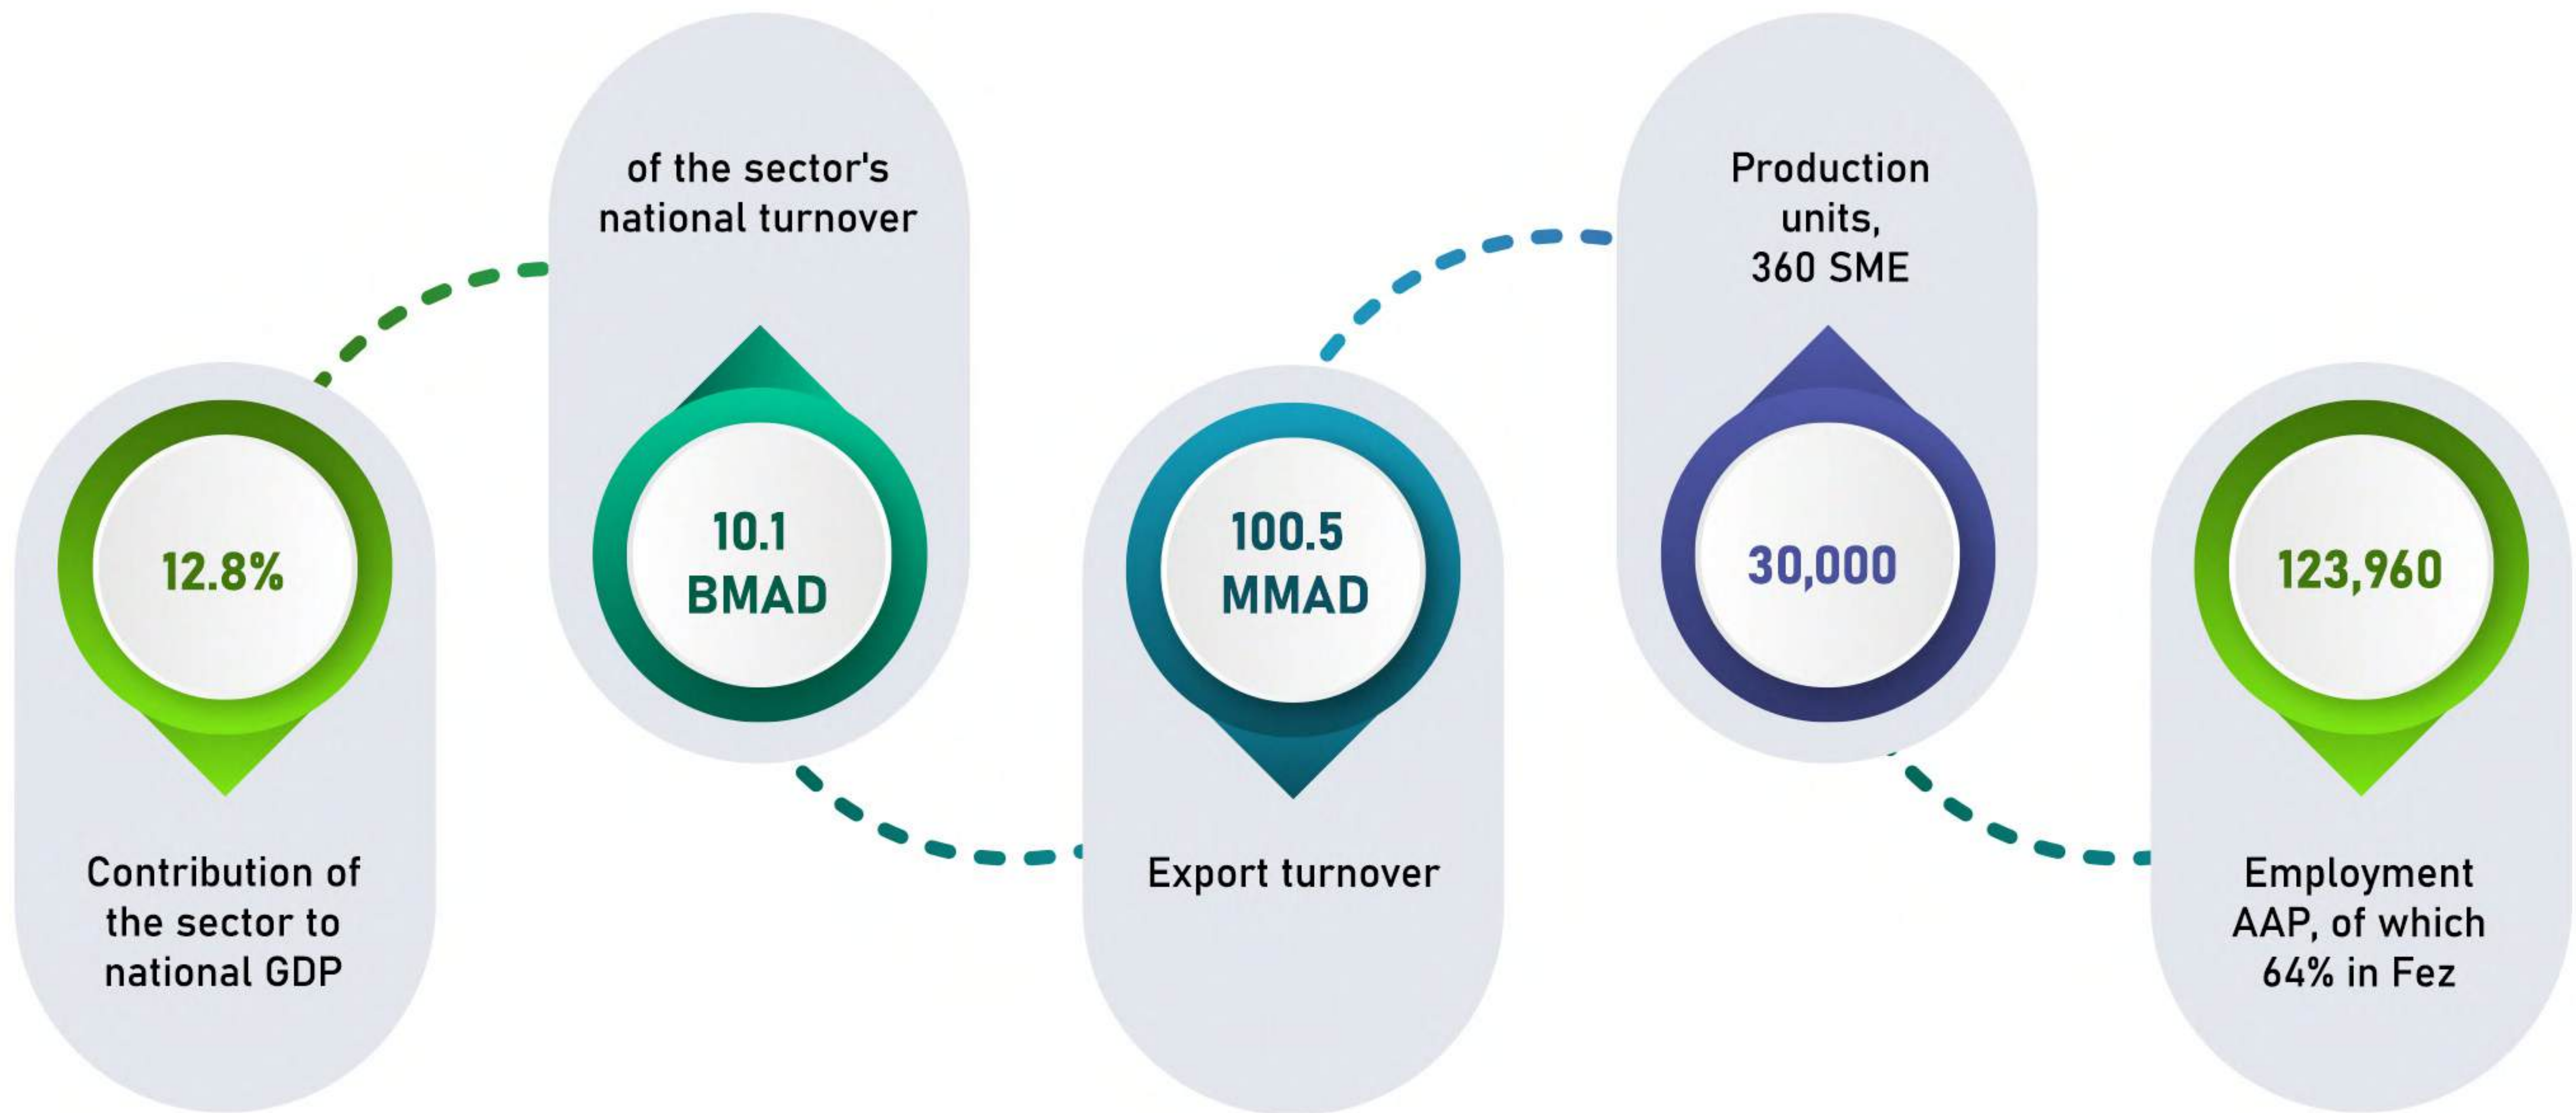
12.8%

Contribution of the sector to national GDP

of the sector's national turnover

10.1 BMAD

100.5 MMAD

Export turnover

Production units, 360 SME

30,000

123,960

Employment AAP, of which 64% in Fez